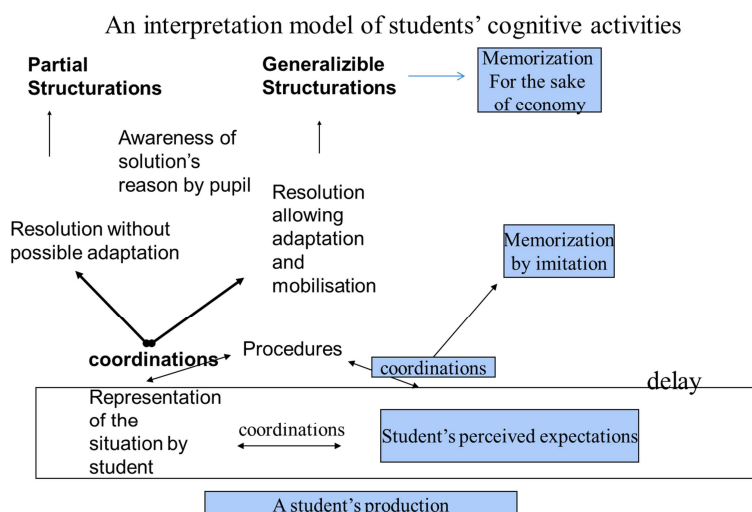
An interpretation model of students' cognitive activities

Partial Structurations

Generalizible Structurations

Memorization For the sake of economy

Awareness of solution's reason by pupil

Resolution allowing adaptation and mobilisation

Resolution without possible adaptation

Memorization by imitation

coordinations

Procedures

coordinations

delay

Representation of the situation by student

coordinations

Student's perceived expectations

A student's production